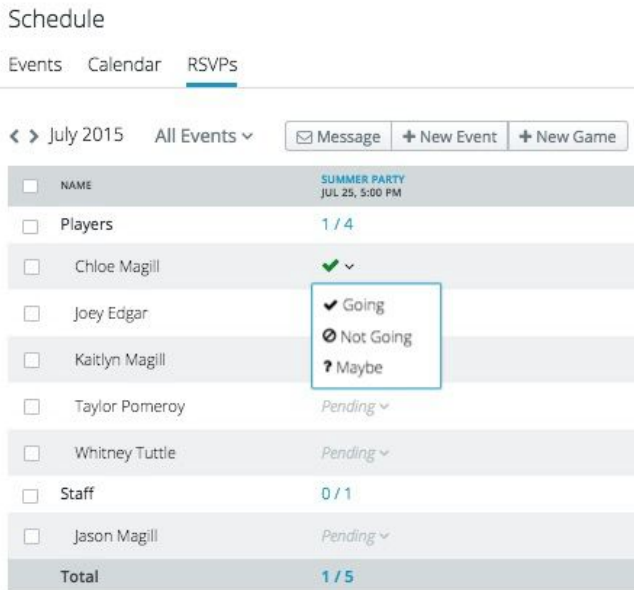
Schedule

Events Calendar RSVPs

< > July 2015 All Events ⌄ Message + New Event + New Game

| NAME | SUMMER PARTY JUL 25, 5:00 PM |
|---|---|
| Players | 1 / 4 |
| Chloe Magill | ✔ ⌄ |
| Joey Edgar | ✔ Going |
| Kaitlyn Magill | Not Going |
| | ? Maybe |
| Taylor Pomeroy | Pending ⌄ |
| Whitney Tuttle | Pending ⌄ |
| Staff | 0 / 1 |
| Jason Magill | Pending ⌄ |
| Total | 1 / 5 |